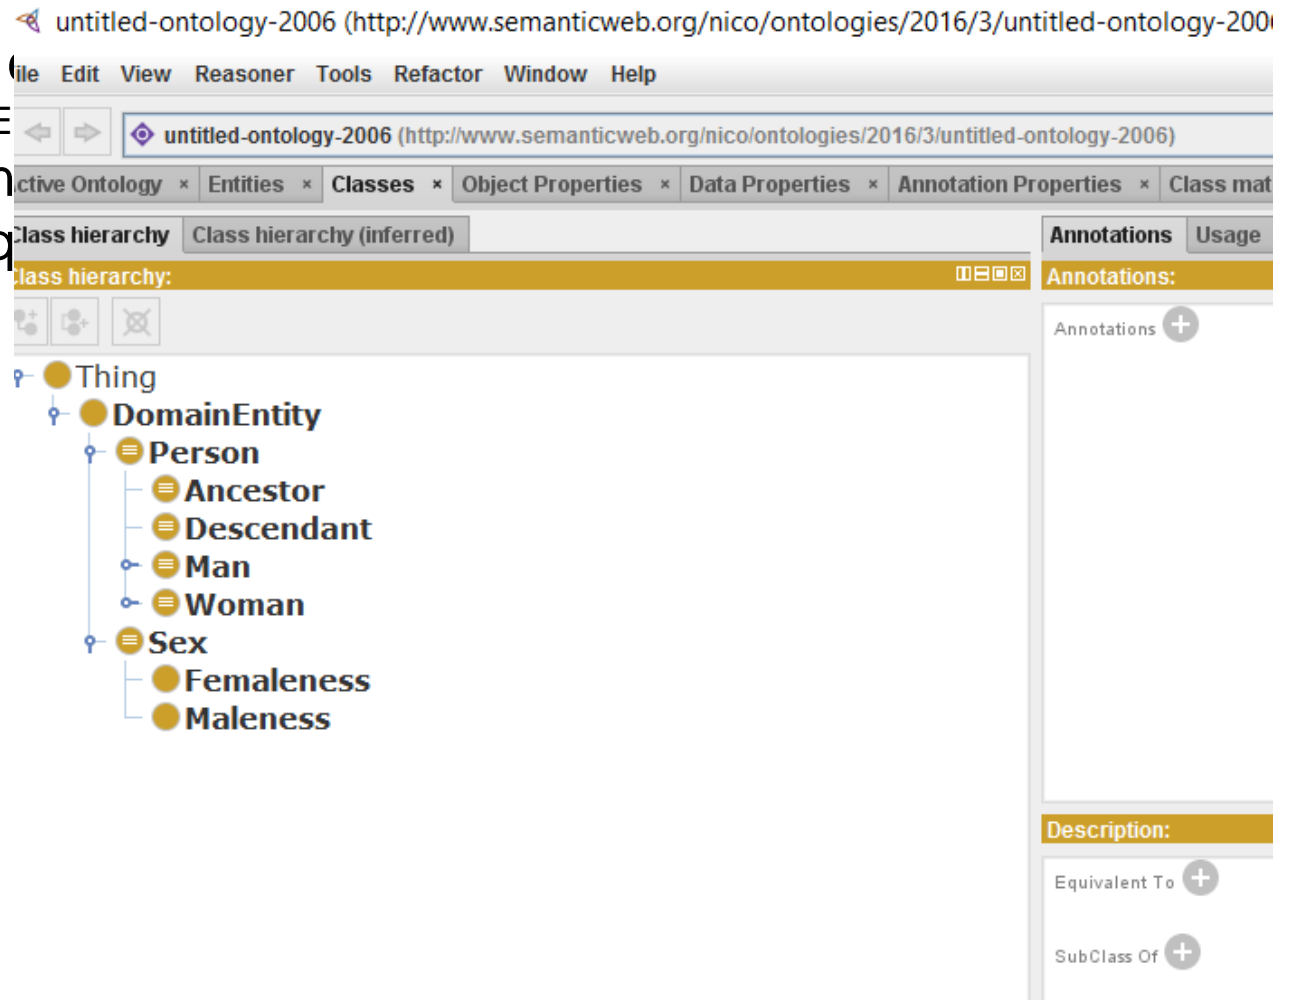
untitled-ontology-2006 (http://www.semanticweb.org/nico/ontologies/2016/3/untitled-ontology-200

ile Edit View Reasoner Tools Refactor Window Help

untitled-ontology-2006 (http://www.semanticweb.org/nico/ontologies/2016/3/untitled-ontology-2006)

ctive Ontology × Entities × Classes × Object Properties × Data Properties × Annotation Properties × Class mat

lass hierarchy | Class hierarchy (inferred)

lass hierarchy:

Thing
DomainEntity
Person
Ancestor
Descendant
Man
Woman
Sex
Femaleness
Maleness

Annotations | Usage

Annotations:

Annotations

Description:

Equivalent To

SubClass Of